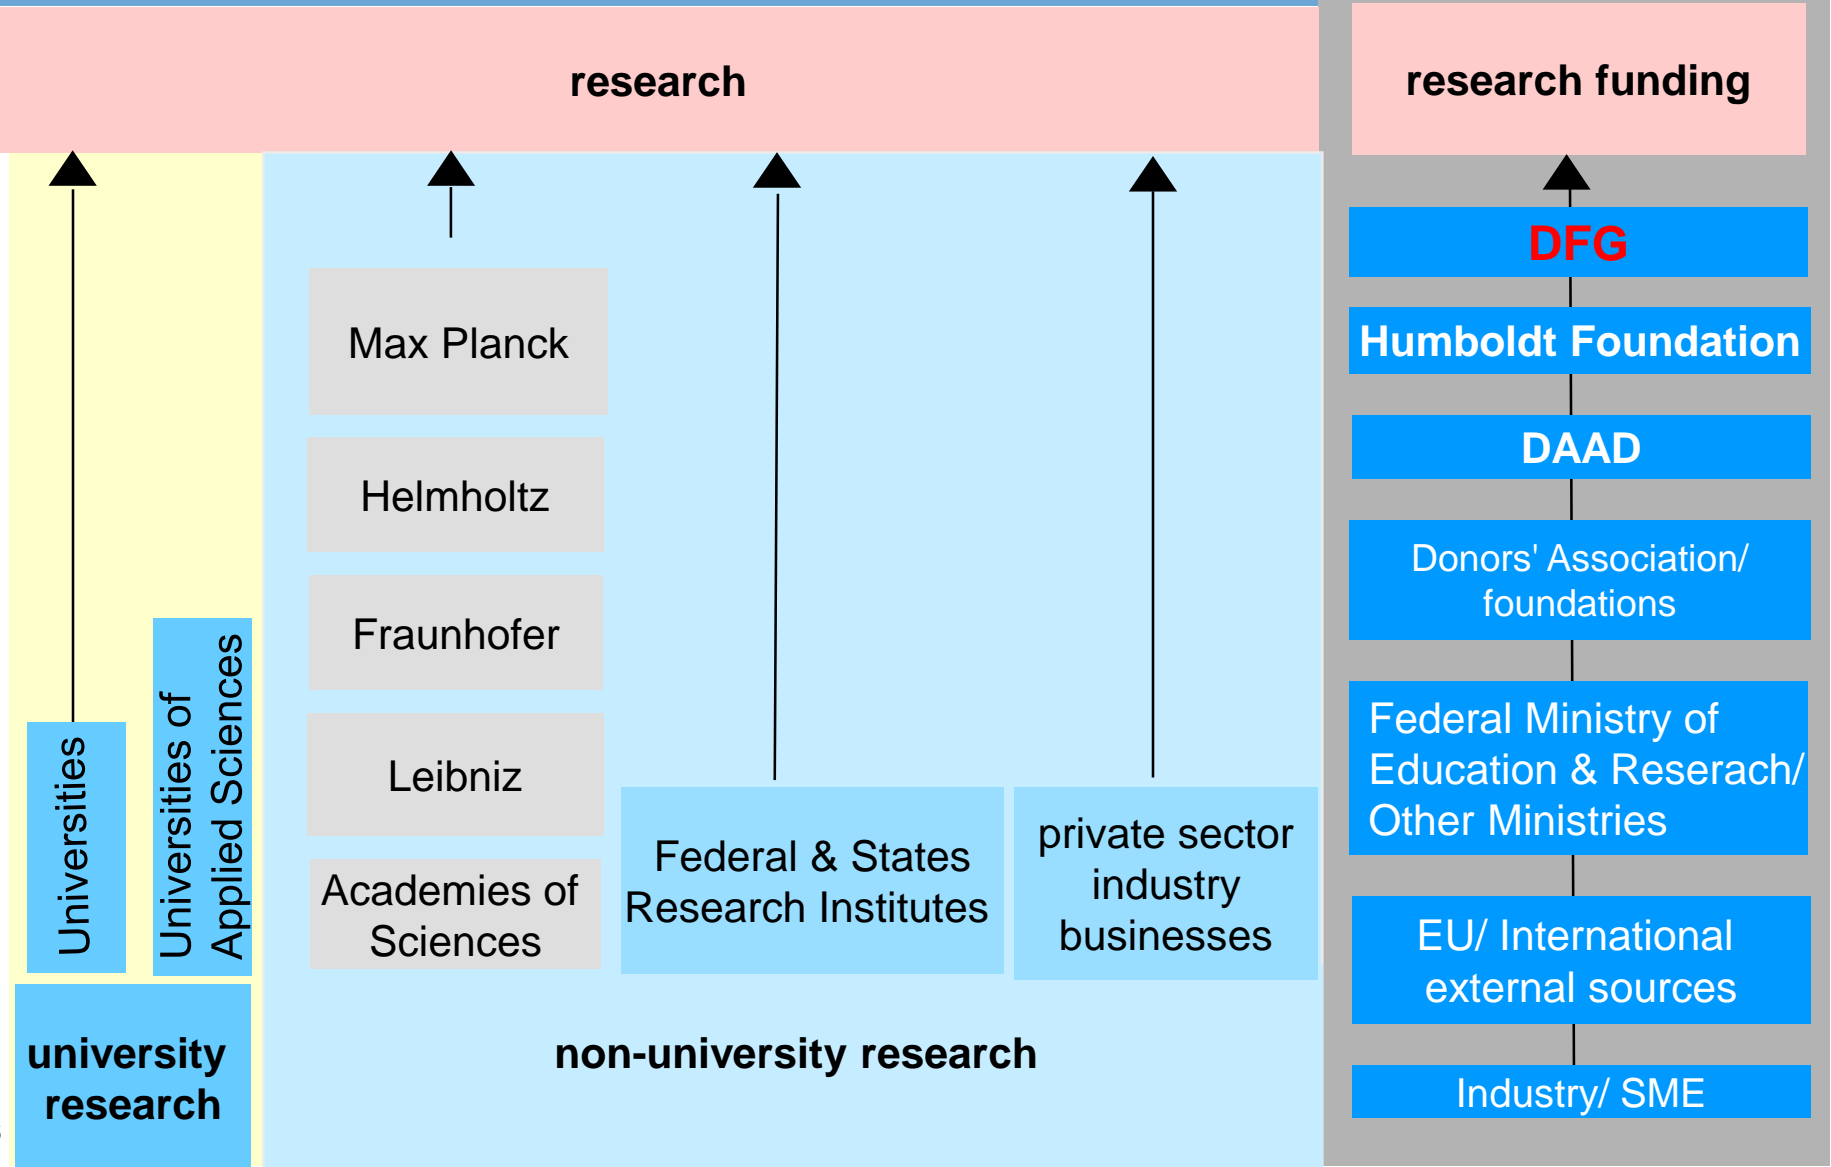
research

research funding

DFG

Humboldt Foundation

DAAD

Donors' Association/ foundations

Federal Ministry of Education & Reserach/ Other Ministries

EU/ International external sources

Industry/ SME

Max Planck

Helmholtz

Fraunhofer

Leibniz

Academies of Sciences

Federal & States Research Institutes

private sector industry businesses

Universities

Universities of Applied Sciences

university research

non-university research